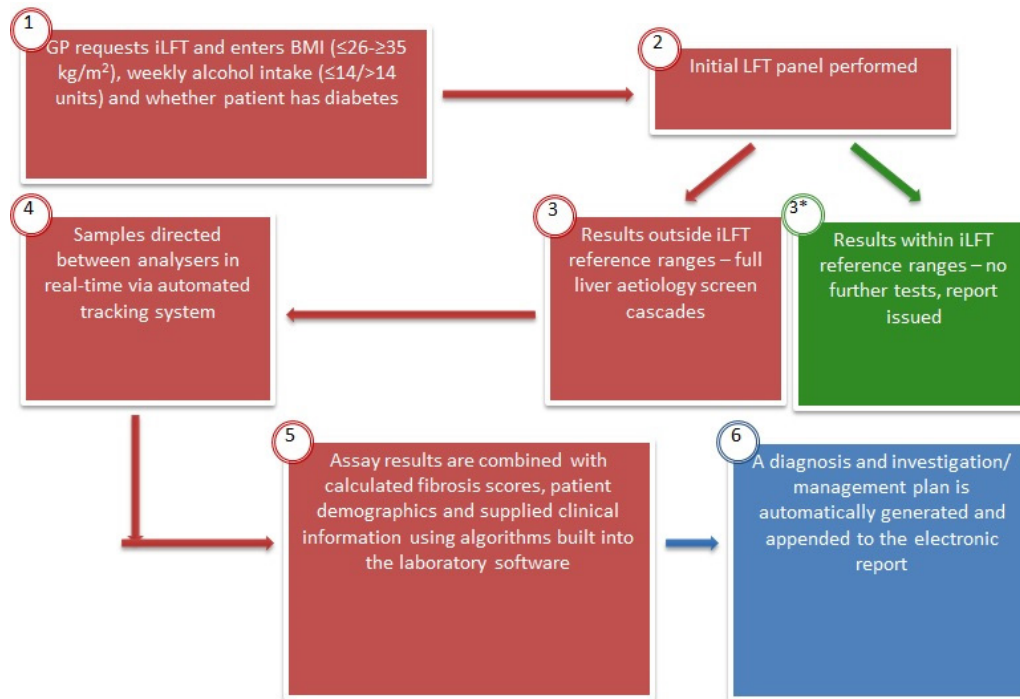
1
GP requests iLFT and enters BMI (≤26-≥35 kg/m$^2$), weekly alcohol intake (≤14/>14 units) and whether patient has diabetes

2
Initial LFT panel performed

3
Results outside iLFT reference ranges – full liver aetiology screen cascades

3*
Results within iLFT reference ranges – no further tests, report issued

4
Samples directed between analysers in real-time via automated tracking system

5
Assay results are combined with calculated fibrosis scores, patient demographics and supplied clinical information using algorithms built into the laboratory software

6
A diagnosis and investigation/ management plan is automatically generated and appended to the electronic report